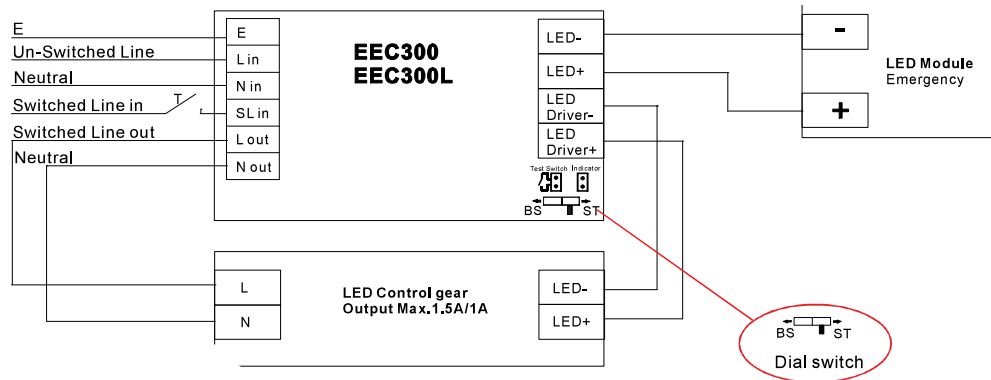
E
Un-Switched Line
Neutral
Switched Line in
T
Switched Line out
Neutral

E
L in
N in
SL in
L out
N out

EEC300
EEC300L

LED-
LED+
LED Driver-
LED Driver+

Test Switch Indicator
BS ST

-
+
LED Module
Emergency

L
N

LED Control gear
Output Max.1.5A/1A

LED-
LED+

BS ST
Dial switch